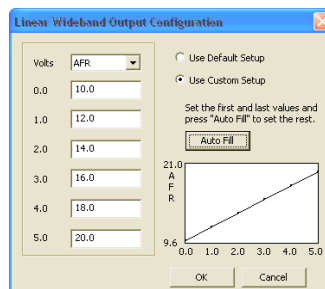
Linear Wideband Output Configuration

| Volts | AFR |
|---|---|
| 0.0 | 10.0 |
| 1.0 | 12.0 |
| 2.0 | 14.0 |
| 3.0 | 16.0 |
| 4.0 | 18.0 |
| 5.0 | 20.0 |

Use Default Setup

Use Custom Setup

Set the first and last values and press "Auto Fill" to set the rest.

Auto Fill

21.0

A
F
R

9.6

0.0 1.0 2.0 3.0 4.0 5.0

OK

Cancel